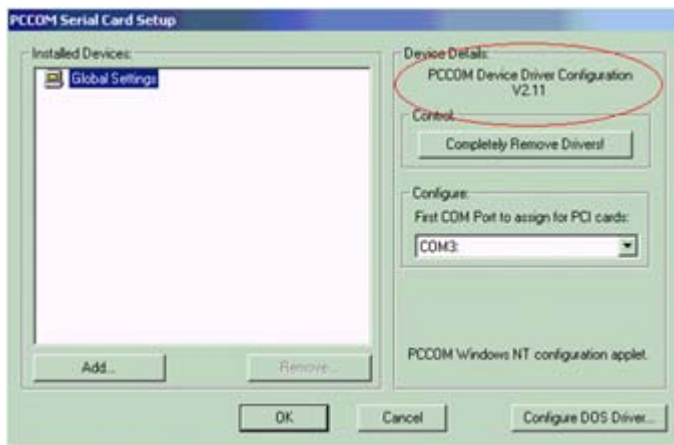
PCCOM Serial Card Setup

Installed Devices:

Global Settings

Add...

Remove...

Device Details:

PCCOM Device Driver Configuration V2.11

Control:

Completely Remove Drivers!

Configure:

First COM Port to assign for PCI cards:

COM3:

PCCOM Windows NT configuration applet.

OK

Cancel

Configure DOS Driver...